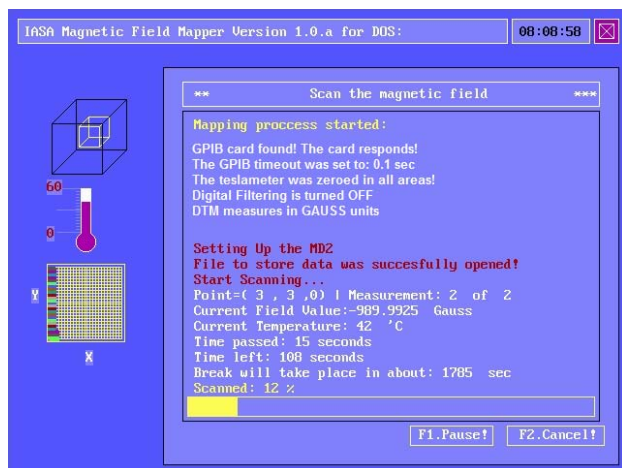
IASA Magnetic Field Mapper Version 1.0.a for DOS:

08:08:58

60

0

Y

X

** Scan the magnetic field ***

Mapping proccess started:

GPIB card found! The card responds!
The GPIB timeout was set to: 0.1 sec
The teslameter was zeroed in all areas!
Digital Filtering is turned OFF
DTM measures in GAUSS units

Setting Up the MD2
File to store data was succesfully opened!
Start Scanning...
Point=( 3 , 3 ,0) | Measurement: 2 of 2
Current Field Value:-989.9925 Gauss
Current Temperature: 42 'C
Time passed: 15 seconds
Time left: 108 seconds
Break will take place in about: 1785 sec
Scanned: 12 %

F1.Pause! F2.Cancel!